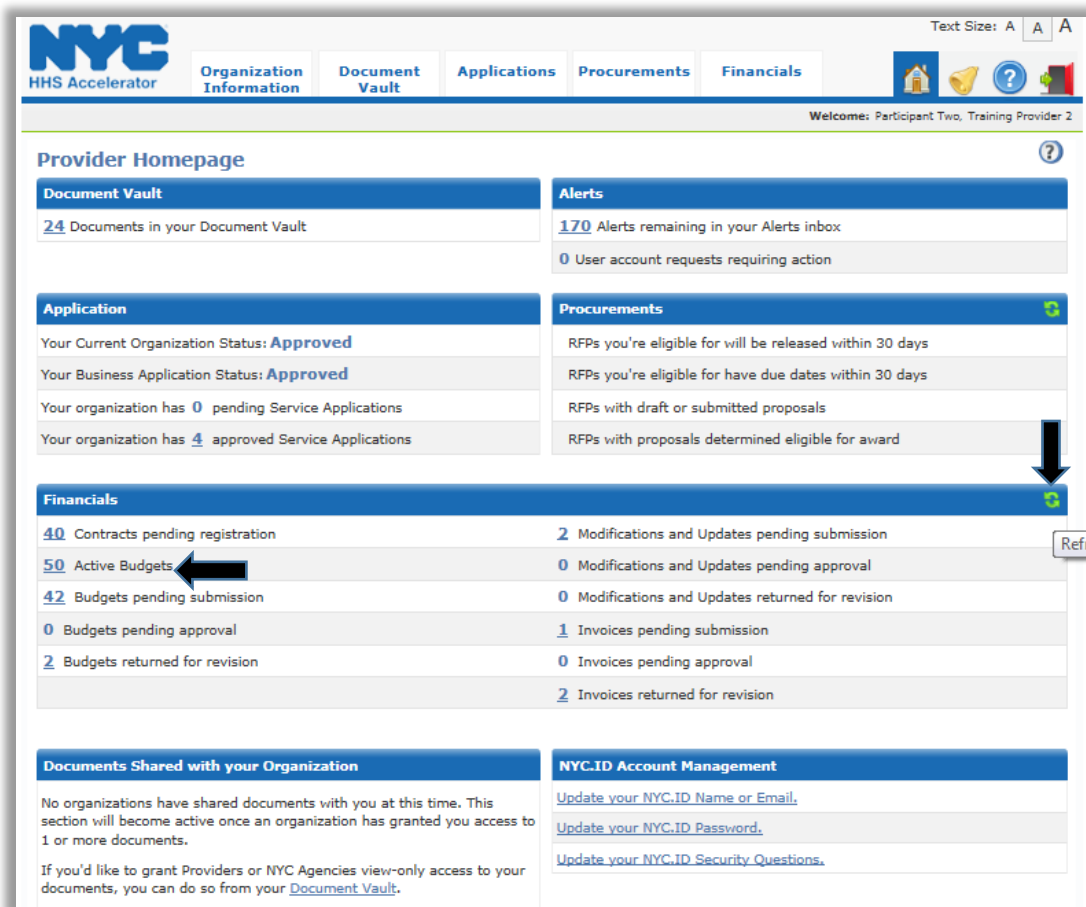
NYC
HHS Accelerator

Organization Information | Document Vault | Applications | Procurements | Financials

Text Size: A A A

Welcome: Participant Two, Training Provider 2

Provider Homepage

Document Vault
24 Documents in your Document Vault

Alerts
170 Alerts remaining in your Alerts inbox
0 User account requests requiring action

Application
Your Current Organization Status: Approved
Your Business Application Status: Approved
Your organization has 0 pending Service Applications
Your organization has 4 approved Service Applications

Procurements
RFPs you're eligible for will be released within 30 days
RFPs you're eligible for have due dates within 30 days
RFPs with draft or submitted proposals
RFPs with proposals determined eligible for award

Financials
40 Contracts pending registration
50 Active Budgets
42 Budgets pending submission
0 Budgets pending approval
2 Budgets returned for revision
2 Modifications and Updates pending submission
0 Modifications and Updates pending approval
0 Modifications and Updates returned for revision
1 Invoices pending submission
0 Invoices pending approval
2 Invoices returned for revision

Ref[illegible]

Documents Shared with your Organization
No organizations have shared documents with you at this time. This section will become active once an organization has granted you access to 1 or more documents.

If you'd like to grant Providers or NYC Agencies view-only access to your documents, you can do so from your Document Vault.

NYC.ID Account Management
Update your NYC.ID Name or Email.
Update your NYC.ID Password.
Update your NYC.ID Security Questions.